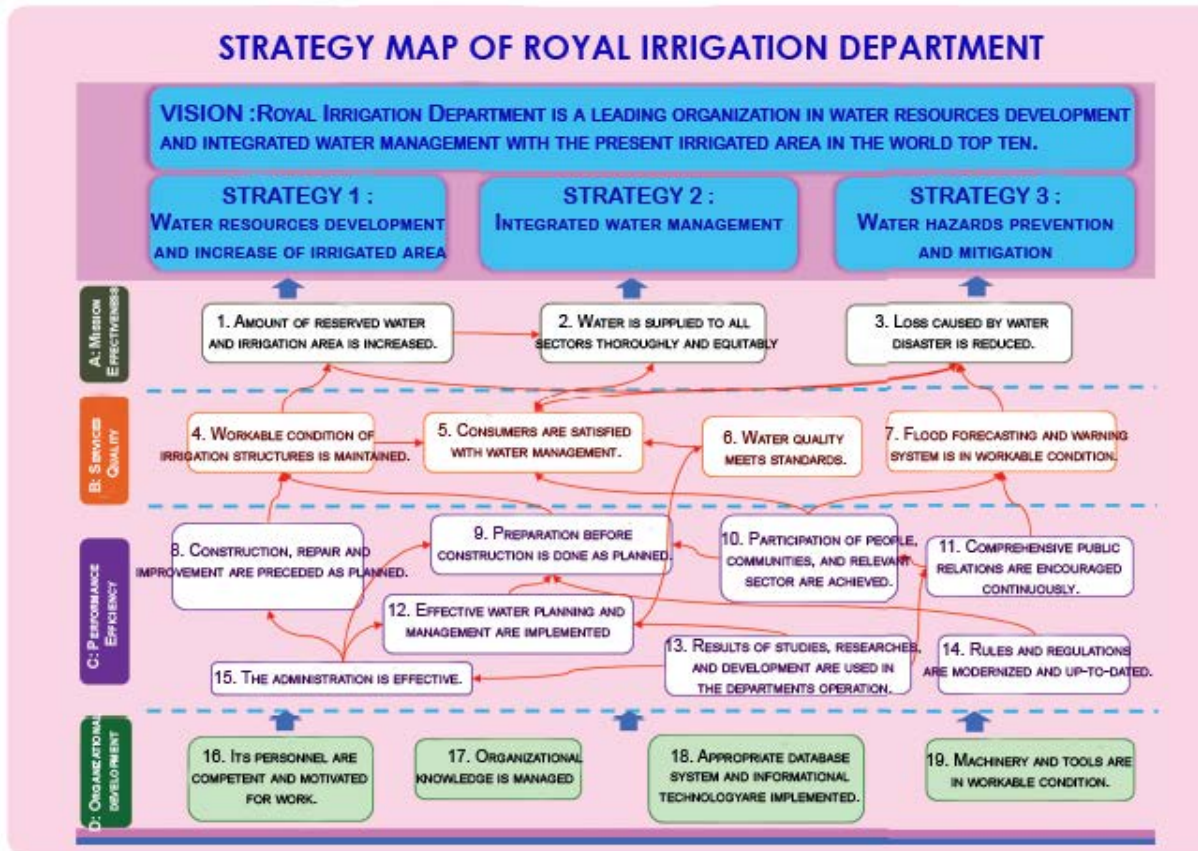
STRATEGY MAP OF ROYAL IRRIGATION DEPARTMENT

VISION : ROYAL IRRIGATION DEPARTMENT IS A LEADING ORGANIZATION IN WATER RESOURCES DEVELOPMENT AND INTEGRATED WATER MANAGEMENT WITH THE PRESENT IRRIGATED AREA IN THE WORLD TOP TEN.

STRATEGY 1 : WATER RESOURCES DEVELOPMENT AND INCREASE OF IRRIGATED AREA

STRATEGY 2 : INTEGRATED WATER MANAGEMENT

STRATEGY 3 : WATER HAZARDS PREVENTION AND MITIGATION

A: MISSION EFFECTIVENESS

1. AMOUNT OF RESERVED WATER AND IRRIGATION AREA IS INCREASED.

2. WATER IS SUPPLIED TO ALL SECTORS THOROUGHLY AND EQUITABLY

3. LOSS CAUSED BY WATER DISASTER IS REDUCED.

B: SERVICES QUALITY

4. WORKABLE CONDITION OF IRRIGATION STRUCTURES IS MAINTAINED.

5. CONSUMERS ARE SATISFIED WITH WATER MANAGEMENT.

6. WATER QUALITY MEETS STANDARDS.

7. FLOOD FORECASTING AND WARNING SYSTEM IS IN WORKABLE CONDITION.

C: PERFORMANCE EFFICIENCY

8. CONSTRUCTION, REPAIR AND IMPROVEMENT ARE PRECEDED AS PLANNED.

9. PREPARATION BEFORE CONSTRUCTION IS DONE AS PLANNED.

10. PARTICIPATION OF PEOPLE, COMMUNITIES, AND RELEVANT SECTOR ARE ACHIEVED.

11. COMPREHENSIVE PUBLIC RELATIONS ARE ENCOURAGED CONTINUOUSLY.

12. EFFECTIVE WATER PLANNING AND MANAGEMENT ARE IMPLEMENTED

13. RESULTS OF STUDIES, RESEARCHES, AND DEVELOPMENT ARE USED IN THE DEPARTMENTS OPERATION.

14. RULES AND REGULATIONS ARE MODERNIZED AND UP-TO-DATED.

15. THE ADMINISTRATION IS EFFECTIVE.

D: ORGANIZATIONAL DEVELOPMENT

16. ITS PERSONNEL ARE COMPETENT AND MOTIVATED FOR WORK.

17. ORGANIZATIONAL KNOWLEDGE IS MANAGED

18. APPROPRIATE DATABASE SYSTEM AND INFORMATIONAL TECHNOLOGYARE IMPLEMENTED.

19. MACHINERY AND TOOLS ARE IN WORKABLE CONDITION.